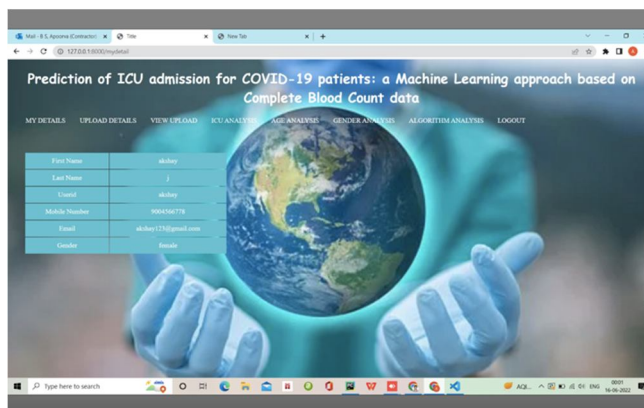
Mail - B S, Apoorva (Contractor) ×
Title ×
New Tab ×
+
127.0.0.1:8000/mydetail

Prediction of ICU admission for COVID-19 patients: a Machine Learning approach based on Complete Blood Count data

MY DETAILS UPLOAD DETAILS VIEW UPLOAD ICU ANALYSIS AGE ANALYSIS GENDER ANALYSIS ALGORITHM ANALYSIS LOGOUT

| First Name | akshay |
|---|---|
| Last Name | j |
| Userid | akshay |
| Mobile Number | 9004568778 |
| Email | akshay123@gmail.com |
| Gender | female |

Type here to search
AQI...
ENG
00:01
16-06-2022